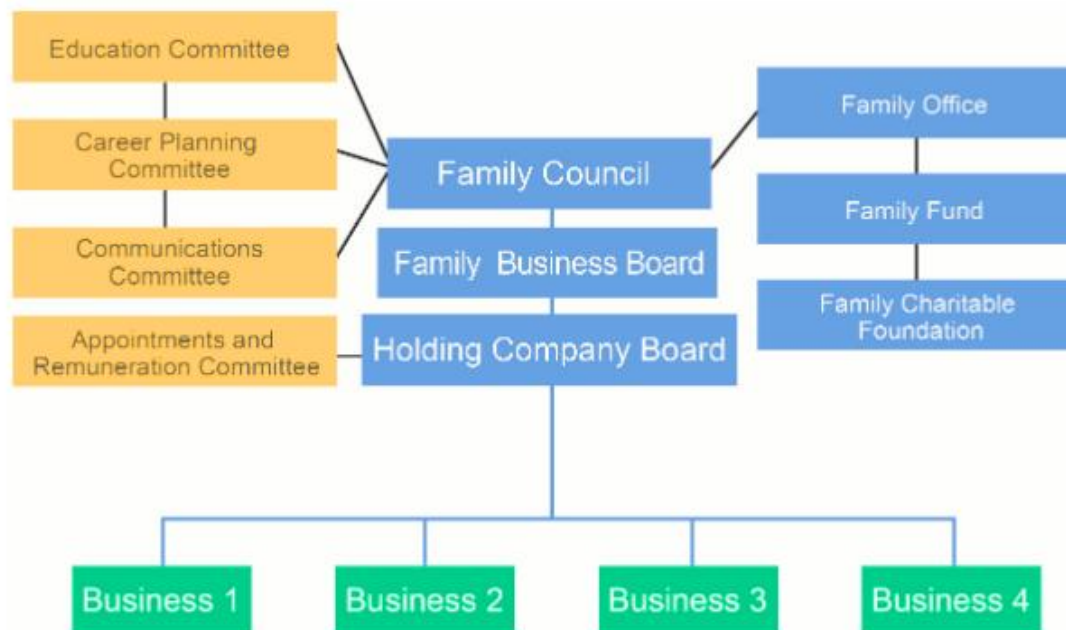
Education Committee

Career Planning Committee

Communications Committee

Appointments and Remuneration Committee

Family Council

Family Business Board

Holding Company Board

Family Office

Family Fund

Family Charitable Foundation

Business 1

Business 2

Business 3

Business 4